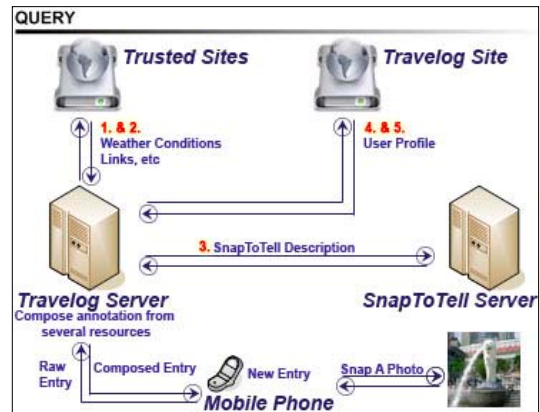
QUERY

Trusted Sites

Travelog Site

1. & 2.
Weather Conditions
Links, etc

4. & 5.
User Profile

3. SnapToTell Description

Travelog Server
Compose annotation from several resources

SnapToTell Server

Raw Entry

Composed Entry

New Entry

Snap A Photo

Mobile Phone